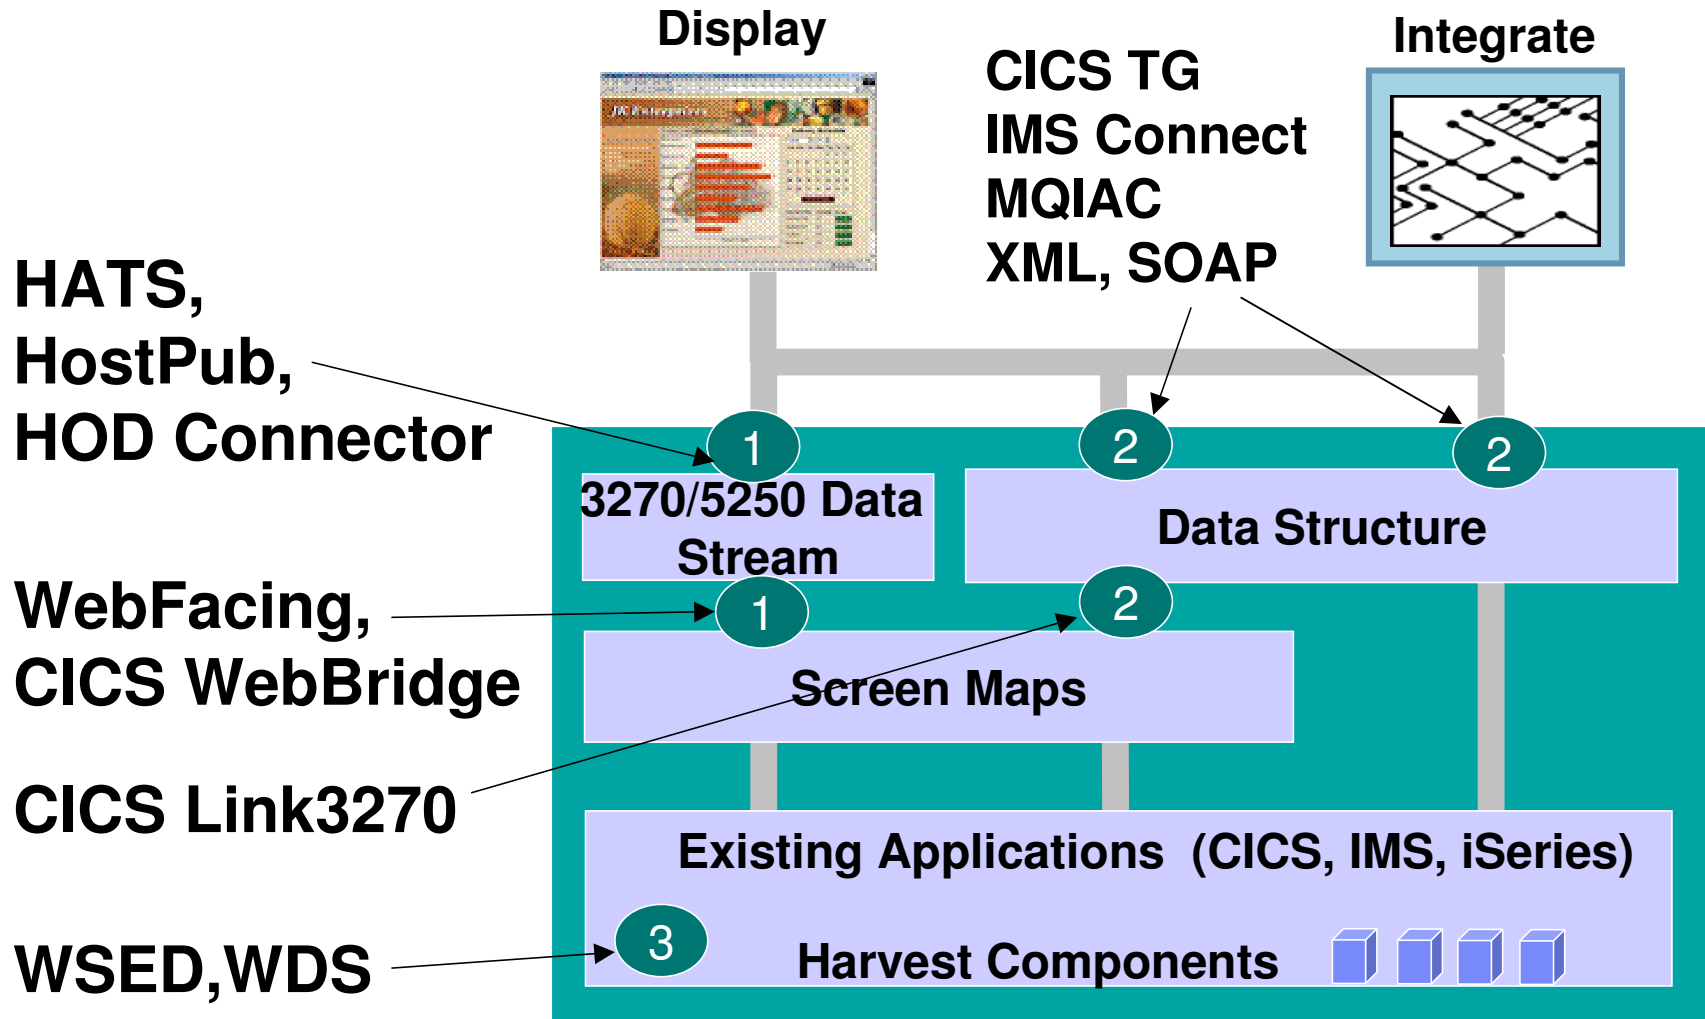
Display

CICS TG
IMS Connect
MQIAC
XML, SOAP

Integrate

HATS,
HostPub,
HOD Connector

1

2

2

3270/5250 Data Stream

Data Structure

WebFacing,
CICS WebBridge

1

2

Screen Maps

CICS Link3270

Existing Applications (CICS, IMS, iSeries)

WSED,WDS

3

Harvest Components